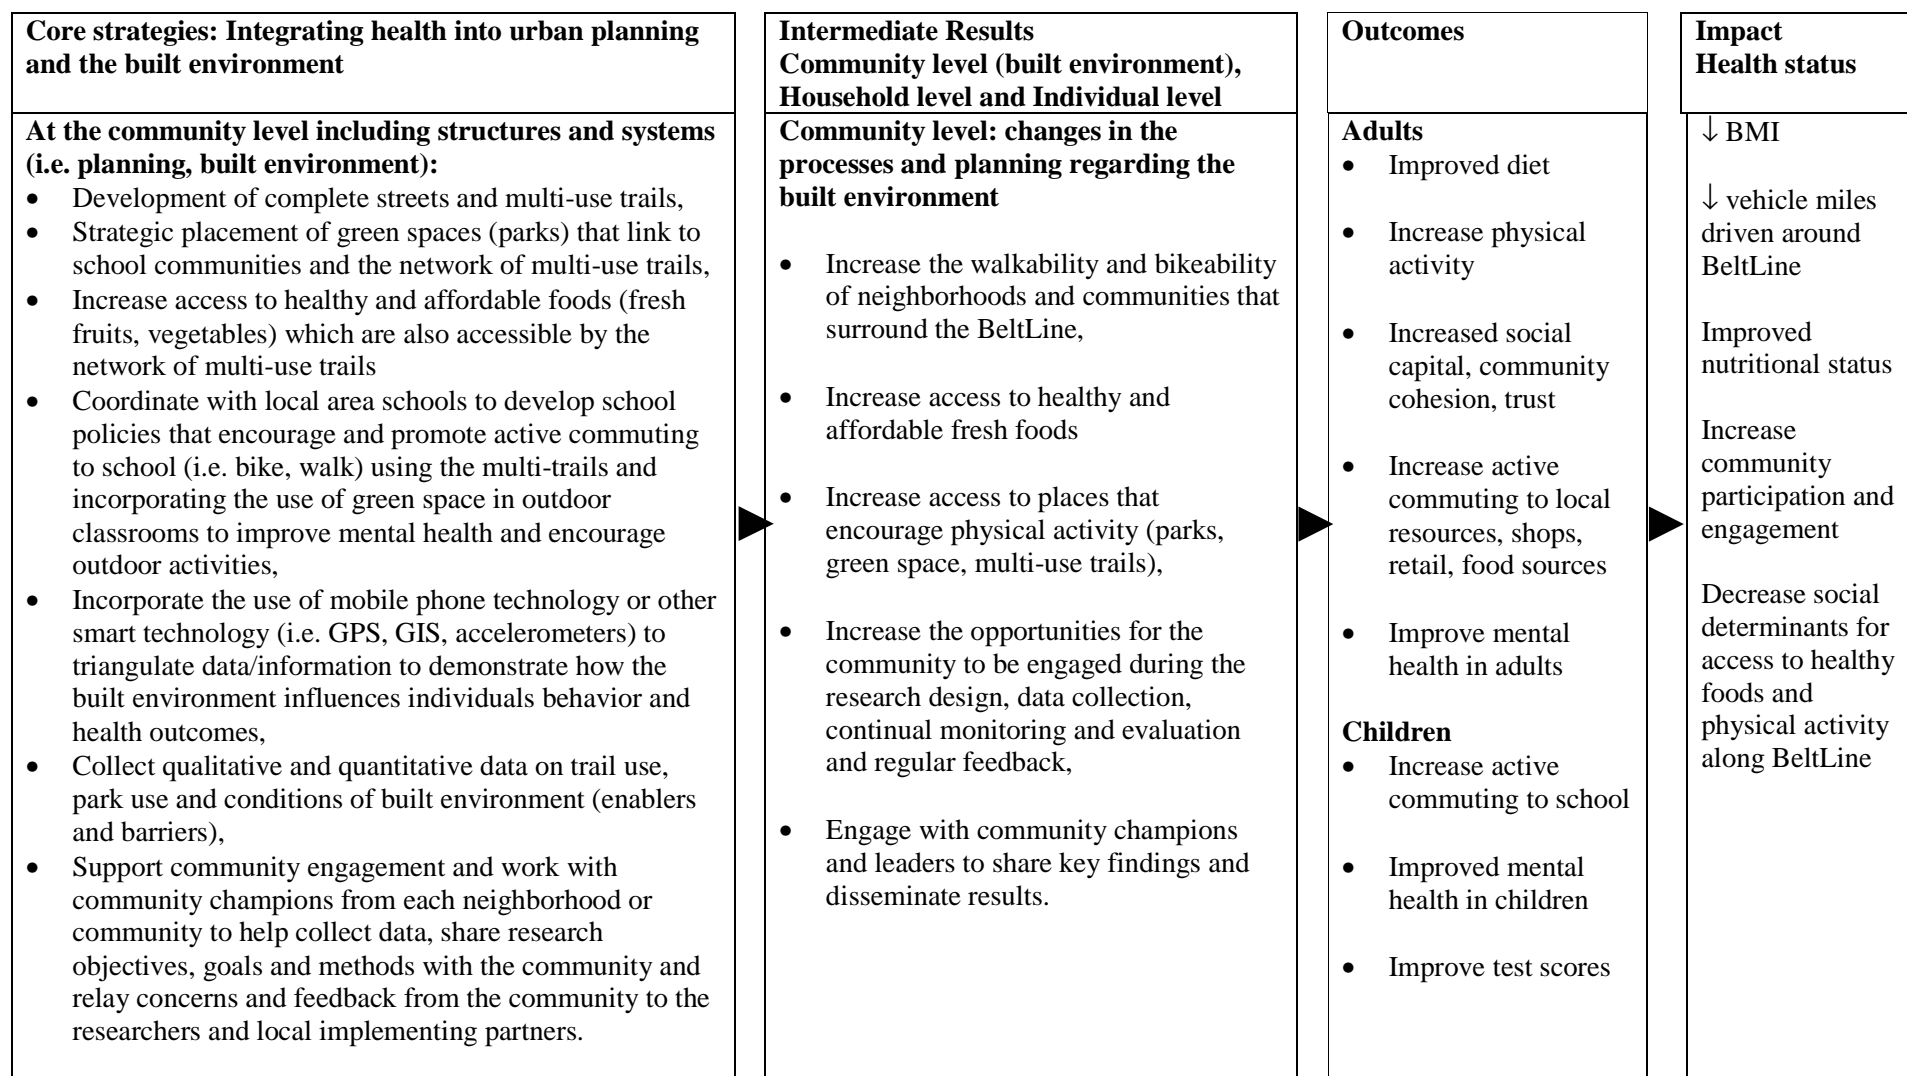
**Core strategies: Integrating health into urban planning and the built environment**

**At the community level including structures and systems (i.e. planning, built environment):**
- Development of complete streets and multi-use trails,
- Strategic placement of green spaces (parks) that link to school communities and the network of multi-use trails,
- Increase access to healthy and affordable foods (fresh fruits, vegetables) which are also accessible by the network of multi-use trails
- Coordinate with local area schools to develop school policies that encourage and promote active commuting to school (i.e. bike, walk) using the multi-trails and incorporating the use of green space in outdoor classrooms to improve mental health and encourage outdoor activities,
- Incorporate the use of mobile phone technology or other smart technology (i.e. GPS, GIS, accelerometers) to triangulate data/information to demonstrate how the built environment influences individuals behavior and health outcomes,
- Collect qualitative and quantitative data on trail use, park use and conditions of built environment (enablers and barriers),
- Support community engagement and work with community champions from each neighborhood or community to help collect data, share research objectives, goals and methods with the community and relay concerns and feedback from the community to the researchers and local implementing partners.

**Intermediate Results
Community level (built environment), Household level and Individual level**

**Community level: changes in the processes and planning regarding the built environment**
- Increase the walkability and bikeability of neighborhoods and communities that surround the BeltLine,
- Increase access to healthy and affordable fresh foods
- Increase access to places that encourage physical activity (parks, green space, multi-use trails),
- Increase the opportunities for the community to be engaged during the research design, data collection, continual monitoring and evaluation and regular feedback,
- Engage with community champions and leaders to share key findings and disseminate results.

**Outcomes**

**Adults**
- Improved diet
- Increase physical activity
- Increased social capital, community cohesion, trust
- Increase active commuting to local resources, shops, retail, food sources
- Improve mental health in adults

**Children**
- Increase active commuting to school
- Improved mental health in children
- Improve test scores

**Impact
Health status**

↓ BMI

↓ vehicle miles driven around BeltLine

Improved nutritional status

Increase community participation and engagement

Decrease social determinants for access to healthy foods and physical activity along BeltLine